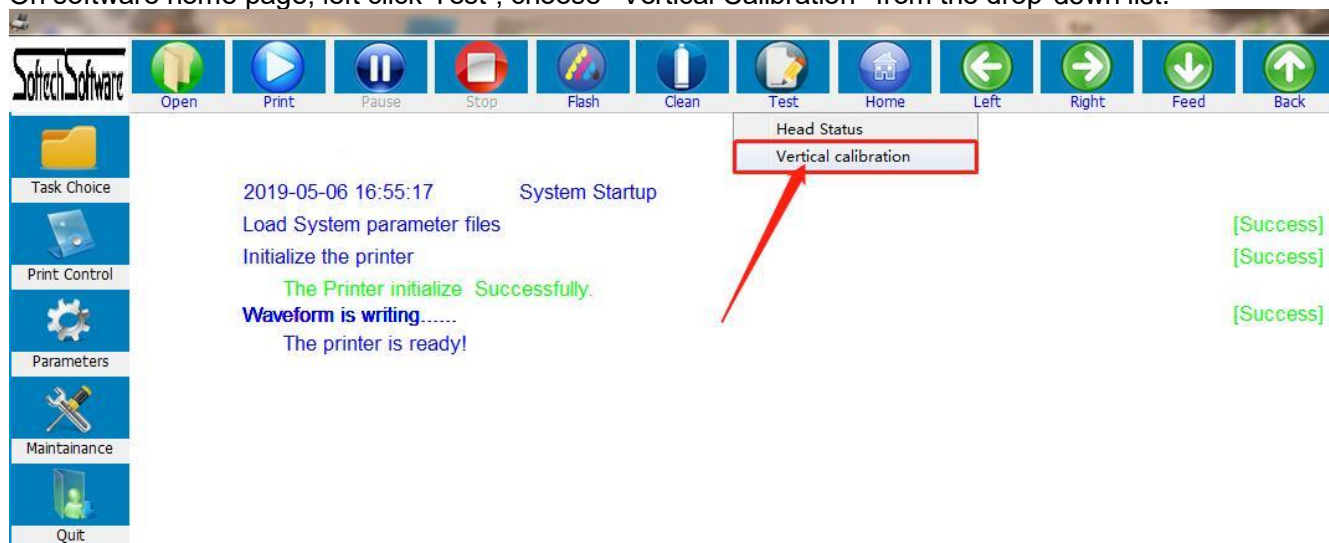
On software home page, left click "Test", choose "Vertical Calibration" from the drop-down list.

Softech Software

Open Print Pause Stop Flash Clean Test Home Left Right Feed Back

Head Status
Vertical calibration

Task Choice
Print Control
Parameters
Maintainance
Quit

2019-05-06 16:55:17 System Startup
Load System parameter files [Success]
Initialize the printer [Success]
The Printer initialize Successfully.
Waveform is writing...... [Success]
The printer is ready!